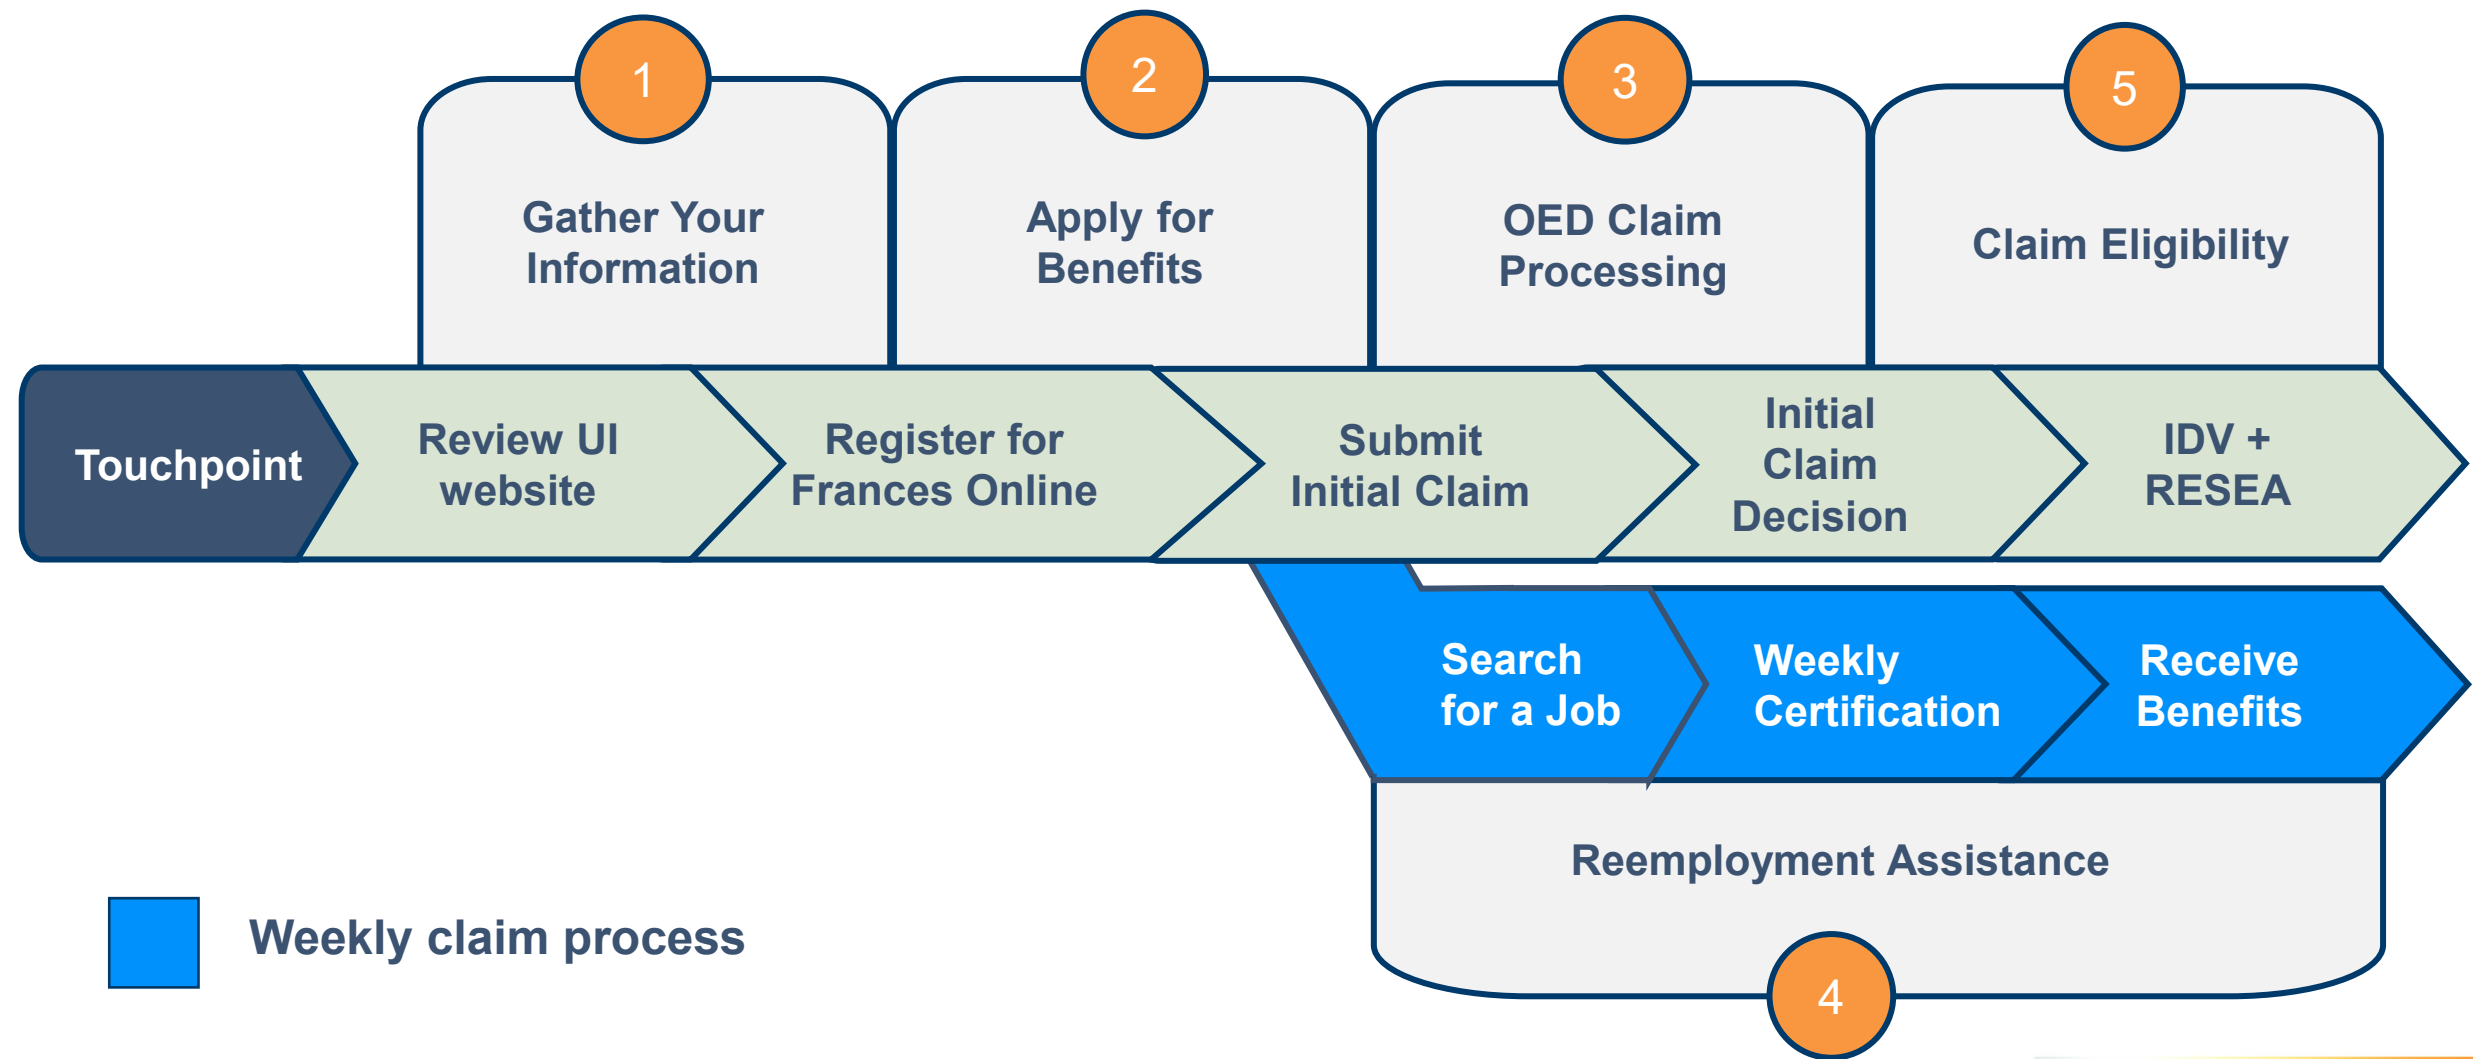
1
Gather Your Information

2
Apply for Benefits

3
OED Claim Processing

5
Claim Eligibility

Touchpoint

Review UI website

Register for Frances Online

Submit Initial Claim

Initial Claim Decision

IDV + RESEA

Search for a Job

Weekly Certification

Receive Benefits

Reemployment Assistance

4

Weekly claim process